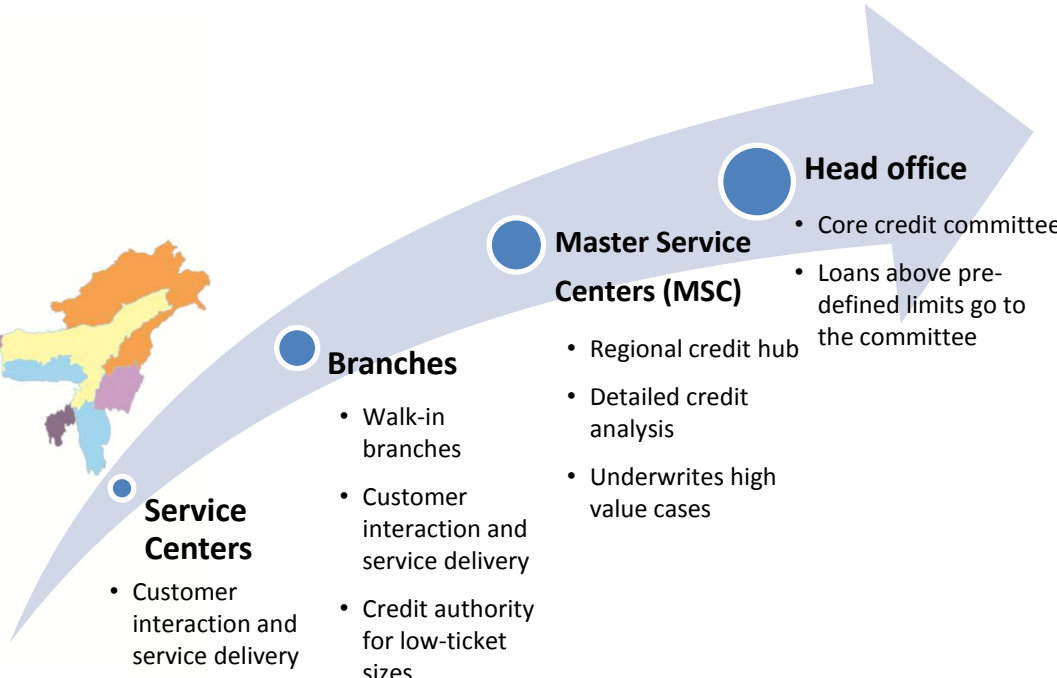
Head office

• Core credit committee

• Loans above pre-defined limits go to the committee

Master Service Centers (MSC)

• Regional credit hub

• Detailed credit analysis

• Underwrites high value cases

Branches

• Walk-in branches

• Customer interaction and service delivery

• Credit authority for low-ticket sizes

Service Centers

• Customer interaction and service delivery